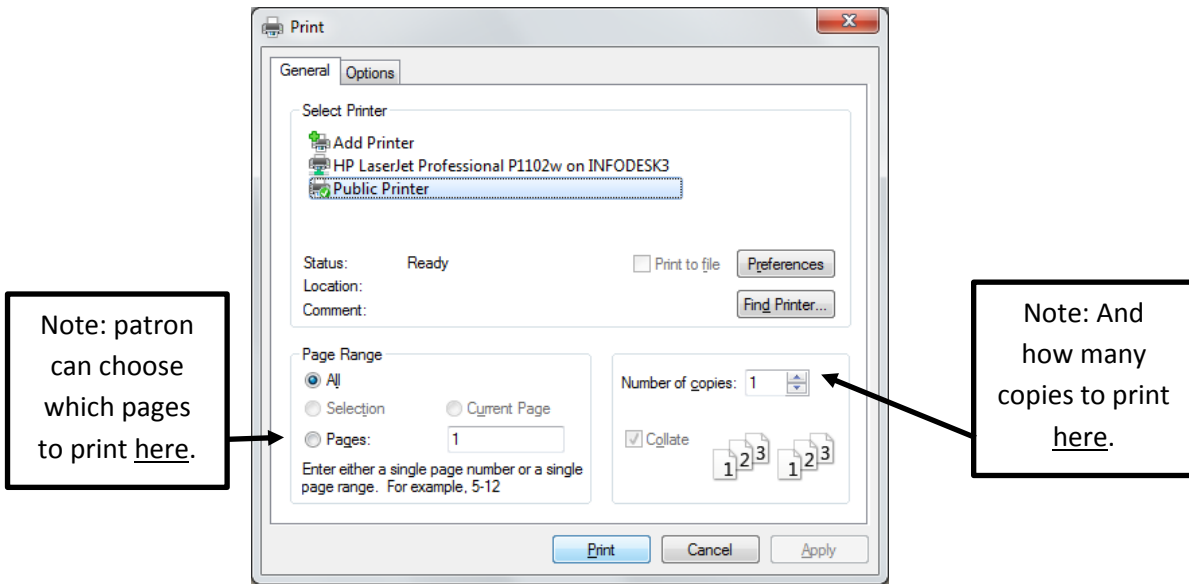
Print

General Options

Select Printer

Add Printer
HP LaserJet Professional P1102w on INFODESK3
Public Printer

Status: Ready
Location:
Comment:

Print to file
Preferences
Find Printer...

Note: patron can choose which pages to print here.

Page Range
All
Selection
Current Page
Pages: 1
Enter either a single page number or a single page range. For example, 5-12

Number of copies: 1
Collate
1 2 3 1 2 3

Note: And how many copies to print here.

Print
Cancel
Apply